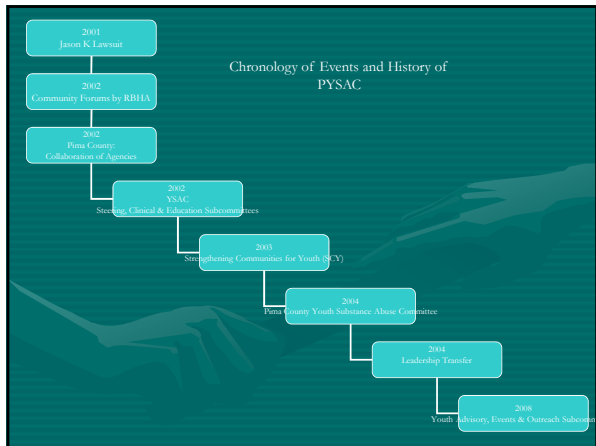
Chronology of Events and History of PYSAC

2001
Jason K Lawsuit

2002
Community Forums by RBHA

2002
Pima County:
Collaboration of Agencies

2002
YSAC
Steering, Clinical & Education Subcommittees

2003
Strengthening Communities for Youth (SCY)

2004
Pima County Youth Substance Abuse Committee

2004
Leadership Transfer

2008
Youth Advisory, Events & Outreach Subcom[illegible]